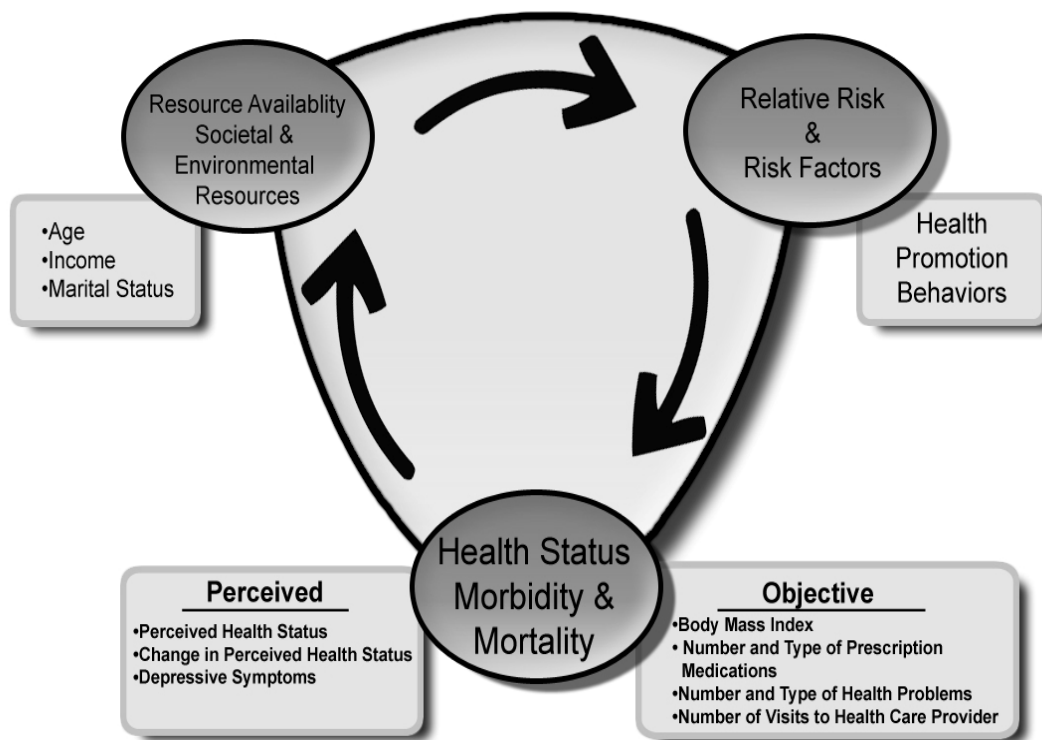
Resource Availablity Societal & Environmental Resources

Relative Risk & Risk Factors

•Age
•Income
•Marital Status

Health Promotion Behaviors

Health Status Morbidity & Mortality

Perceived

•Perceived Health Status
•Change in Perceived Health Status
•Depressive Symptoms

Objective

•Body Mass Index
• Number and Type of Prescription Medications
•Number and Type of Health Problems
•Number of Visits to Health Care Provider